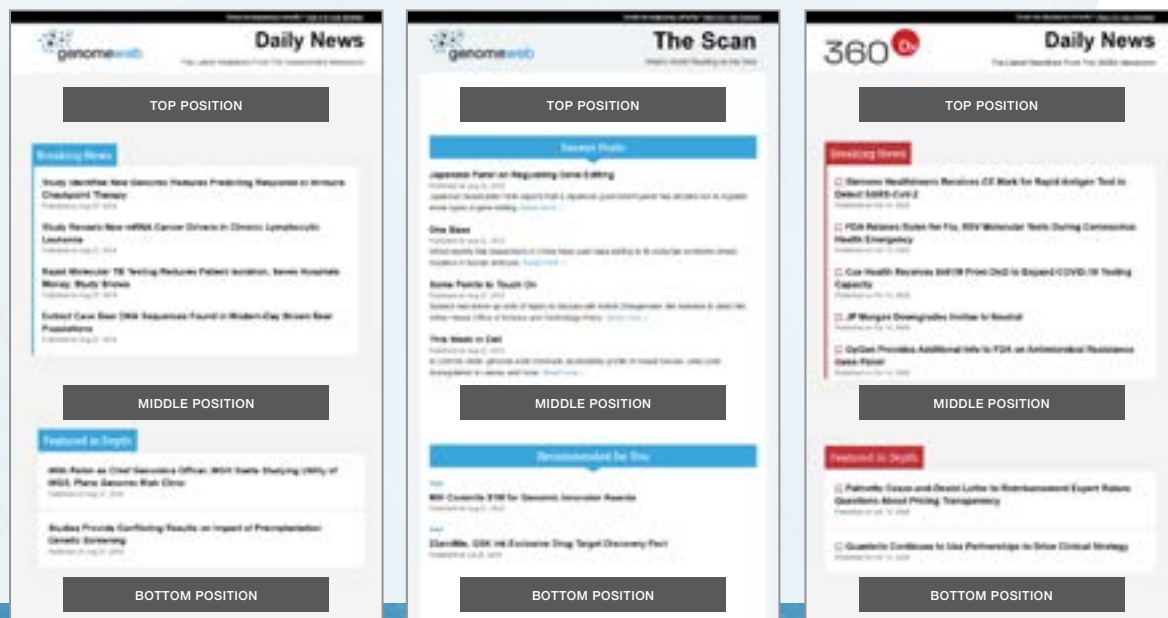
genomeweb

Daily News

TOP POSITION

Breaking News

Study Identifies New Genomic Features Predicting Response to Immune Checkpoint Therapy

Study Reveals New mRNA Cancer Drivers in Chronic Lymphocytic Leukemia

Rapid Molecular TB Testing Reduces Patient Isolation, Saves Hospitals Money, Study Shows

Extinct Cave Bear DNA Sequences Found in Modern-Day Brown Bear Populations

MIDDLE POSITION

Featured In-Depth

With Fisher as Chief Genomics Officer, MGH Starts Studying Utility of WGS, Plans Genomic Risk Clinic

Studies Provide Conflicting Results on Impact of Preimplantation Genetic Screening

BOTTOM POSITION

genomeweb

The Scan

TOP POSITION

Recent Posts

Japanese Panel on Regulating Gene Editing

One Base

Some Points to Touch On

This Week in Cell

MIDDLE POSITION

Recommended for You

NIH Commits $1M for Genomic Innovator Awards

23andMe, GSK Ink Exclusive Drug Target Discovery Pact

BOTTOM POSITION

360

Daily News

TOP POSITION

Breaking News

Siemens Healthineers Receives CE Mark for Rapid Antigen Test to Detect SARS-CoV-2

FDA Relaxes Rules for Flu, RSV Molecular Tests During Coronavirus Health Emergency

Cue Health Receives $481M From DoD to Expand COVID-19 Testing Capacity

JP Morgan Downgrades Invitae to Neutral

OpGen Provides Additional Info to FDA on Antimicrobial Resistance Gene Panel

MIDDLE POSITION

Featured In-Depth

Palmetto Cease-and-Desist Letter to Reimbursement Expert Raises Questions About Pricing Transparency

Quanterix Continues to Use Partnerships to Drive Clinical Strategy

BOTTOM POSITION